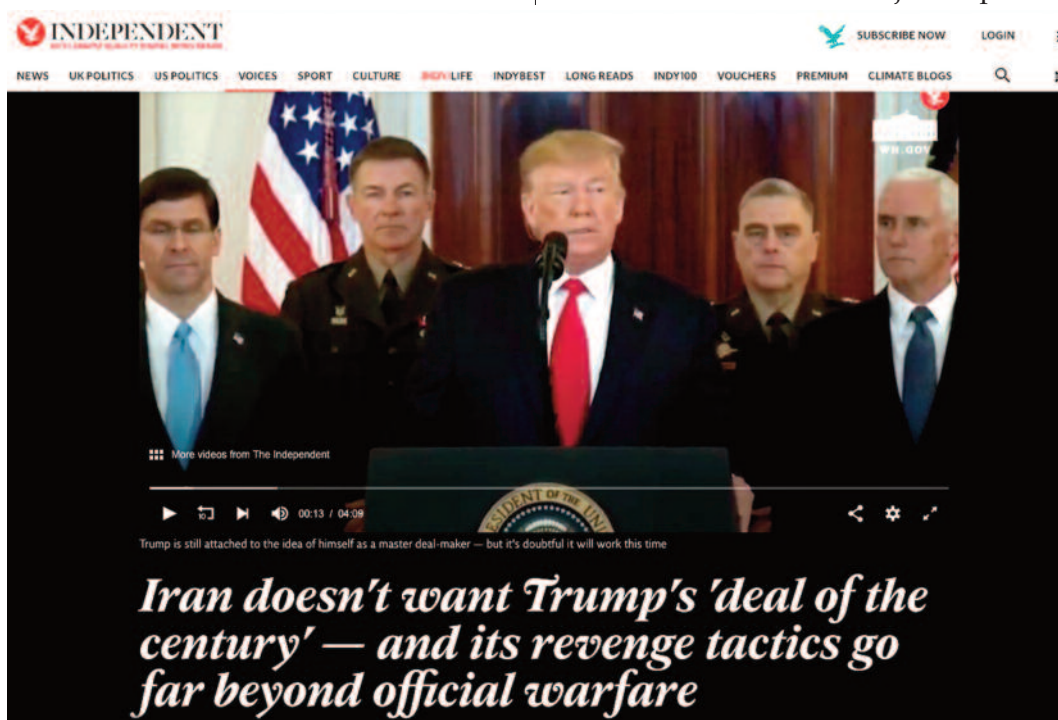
INDEPENDENT

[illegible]

SUBSCRIBE NOW LOGIN

NEWS UK POLITICS US POLITICS VOICES SPORT CULTURE INDY/LIFE INDYBEST LONG READS INDY100 VOUCHERS PREMIUM CLIMATE BLOGS

WH.GOV

More videos from The Independent

00:13 / 04:09

SIDENT OF THE UN

Trump is still attached to the idea of himself as a master deal-maker – but it's doubtful it will work this time

Iran doesn't want Trump's 'deal of the century' — and its revenge tactics go far beyond official warfare